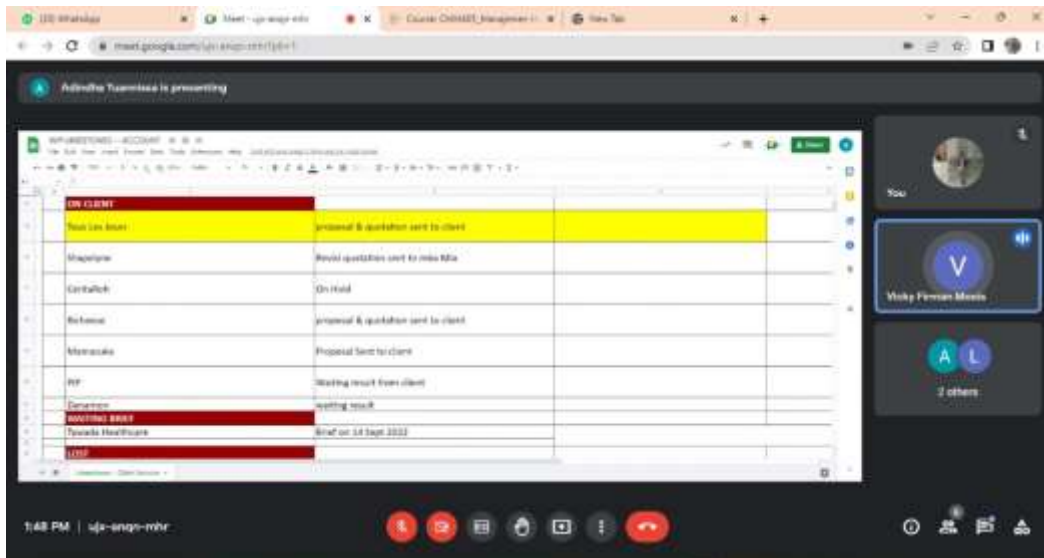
(20) WhatsApp
Meet - ujx-anqn-mhr
Course: CHM485_Management
New Tab

meet.google.com/ujx-anqn-mhr?pli=1

Adindha Tuanmiasa is presenting

WIP-MILESTONES — ACCOUNT

| ON CLIENT | | |
|---|---|---|
| Tous Les Jours | proposal & quotation sent to client | |
| Shapelyne | Revisi quotation sent to miss Mia | |
| Gentalkids | On Hold | |
| Richeese | proposal & quotation sent to client | |
| Motrazuka | Proposal Sent to client | |
| RIP | Waiting result from client | |
| Denamon | waiting result | |
| WAITING BRIEF | | |
| Tyasada Healthcare | Brief on 14 Sept 2022 | |
| LOST | | |

You
V
Vicky Firman Meala
A L
2 others

1:48 PM | ujx-anqn-mhr